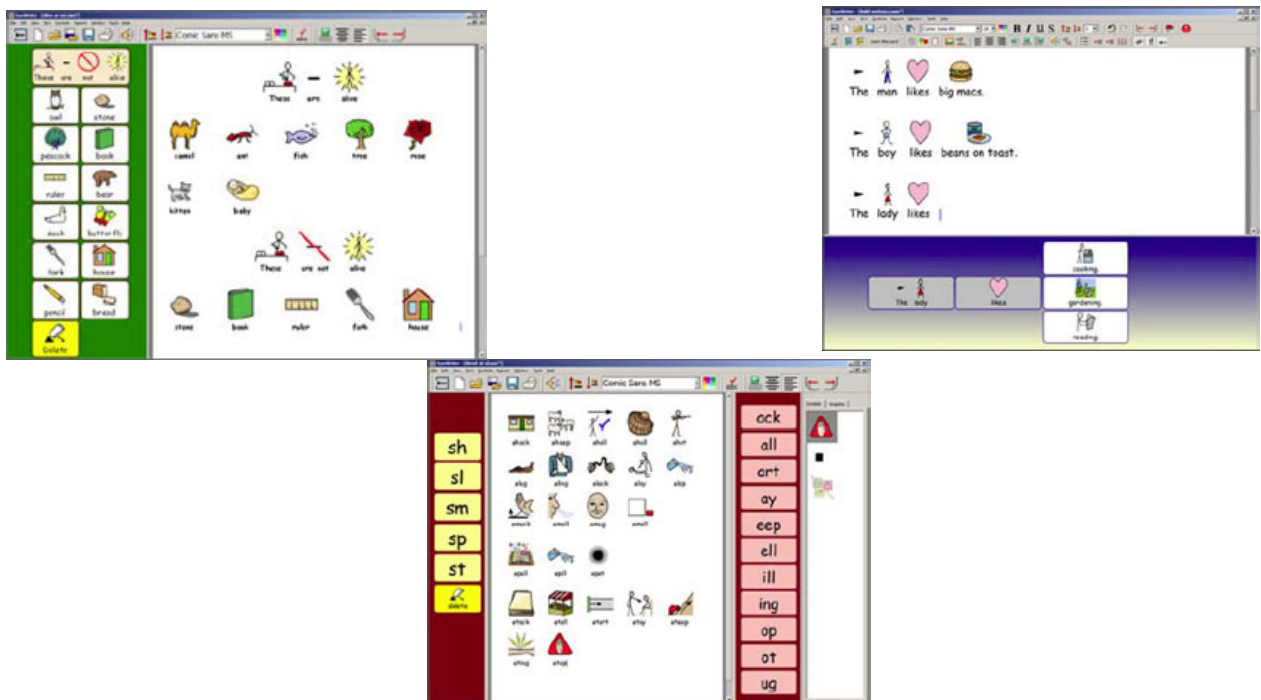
Comic Sans MS

These are not alive
owl
stone
peacock
book
ruler
bear
duck
butterfly
fork
house
pencil
bread
Delete

These are alive
camel
ant
fish
tree
rose
kitten
baby
These are not alive
stone
book
ruler
fork
house

The man likes big macs.
The boy likes beans on toast.
The lady likes
The lady
likes
cooking.
gardening.
reading.

Comic Sans MS
sh
sl
sm
sp
st
delete
shack
sheep
shell
shell
shut
slug
sling
slack
slay
slap
smack
smell
smug
small
spill
spill
spot
stack
stall
start
stay
steep
sting
stool
ack
all
art
ay
eep
ell
ill
ing
op
ot
ug